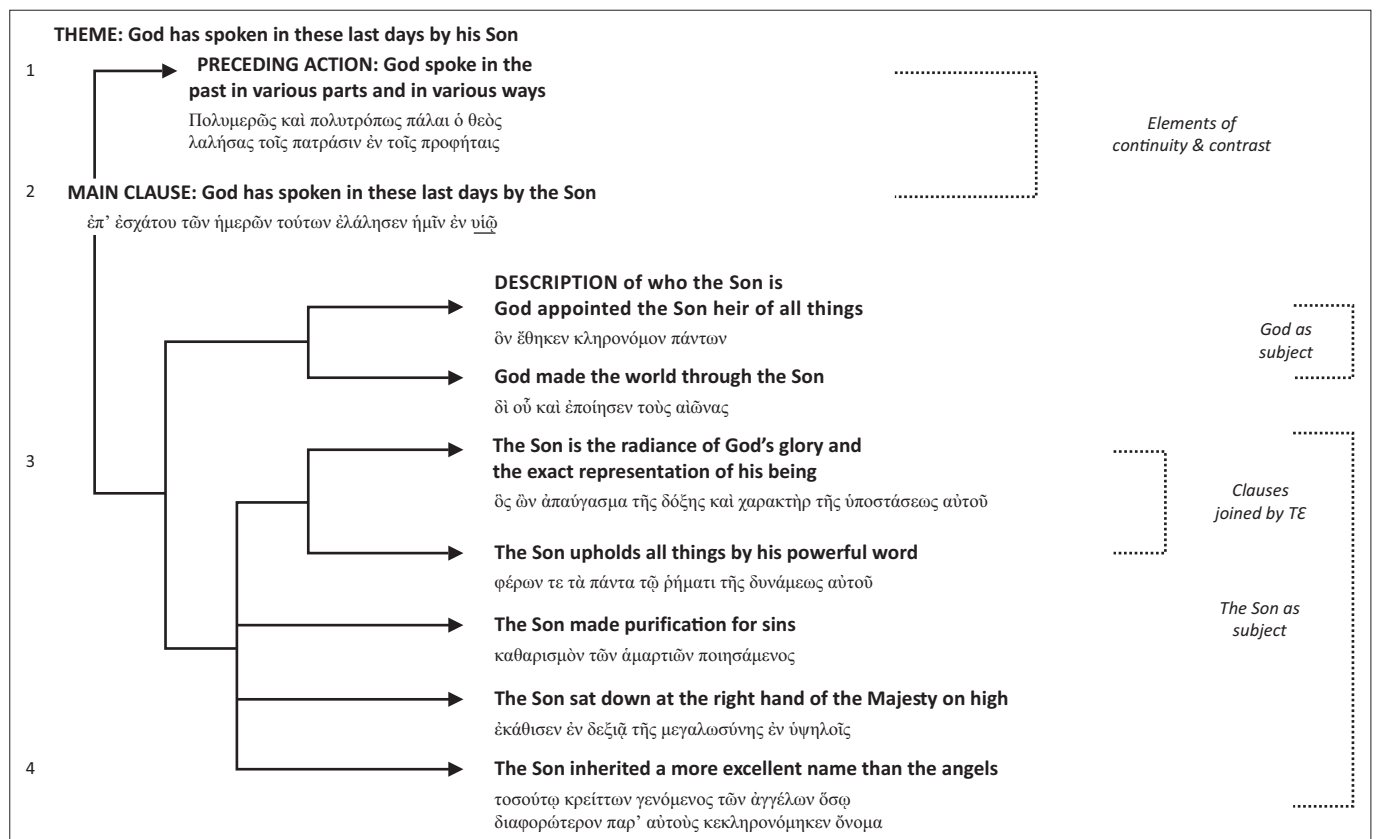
THEME: God has spoken in these last days by his Son

1

PRECEDING ACTION: God spoke in the past in various parts and in various ways

Πολυμερῶς καὶ πολυτρόπως πάλαι ὁ θεὸς λαλήσας τοῖς πατράσιν ἐν τοῖς προφήταις

Elements of continuity & contrast

2

MAIN CLAUSE: God has spoken in these last days by the Son

ἐπ' ἐσχάτου τῶν ἡμερῶν τούτων ἐλάλησεν ἡμῖν ἐν υἱῷ

DESCRIPTION of who the Son is

God appointed the Son heir of all things

ὃν ἔθηκεν κληρονόμον πάντων

God as subject

God made the world through the Son

δι' οὗ καὶ ἐποίησεν τοὺς αἰῶνας

3

The Son is the radiance of God's glory and the exact representation of his being

ὃς ὢν ἀπαύγασμα τῆς δόξης καὶ χαρακτὴρ τῆς ὑποστάσεως αὐτοῦ

Clauses joined by TE

The Son upholds all things by his powerful word

φέρων τε τὰ πάντα τῷ ῥήματι τῆς δυνάμεως αὐτοῦ

The Son as subject

The Son made purification for sins

καθαρισμὸν τῶν ἁμαρτιῶν ποιησάμενος

The Son sat down at the right hand of the Majesty on high

ἐκάθισεν ἐν δεξιᾷ τῆς μεγαλωσύνης ἐν ὑψηλοῖς

4

The Son inherited a more excellent name than the angels

τοσούτῳ κρείττων γενόμενος τῶν ἀγγέλων ὅσῳ διαφορώτερον παρ' αὐτοὺς κεκληρονόμηκεν ὄνομα